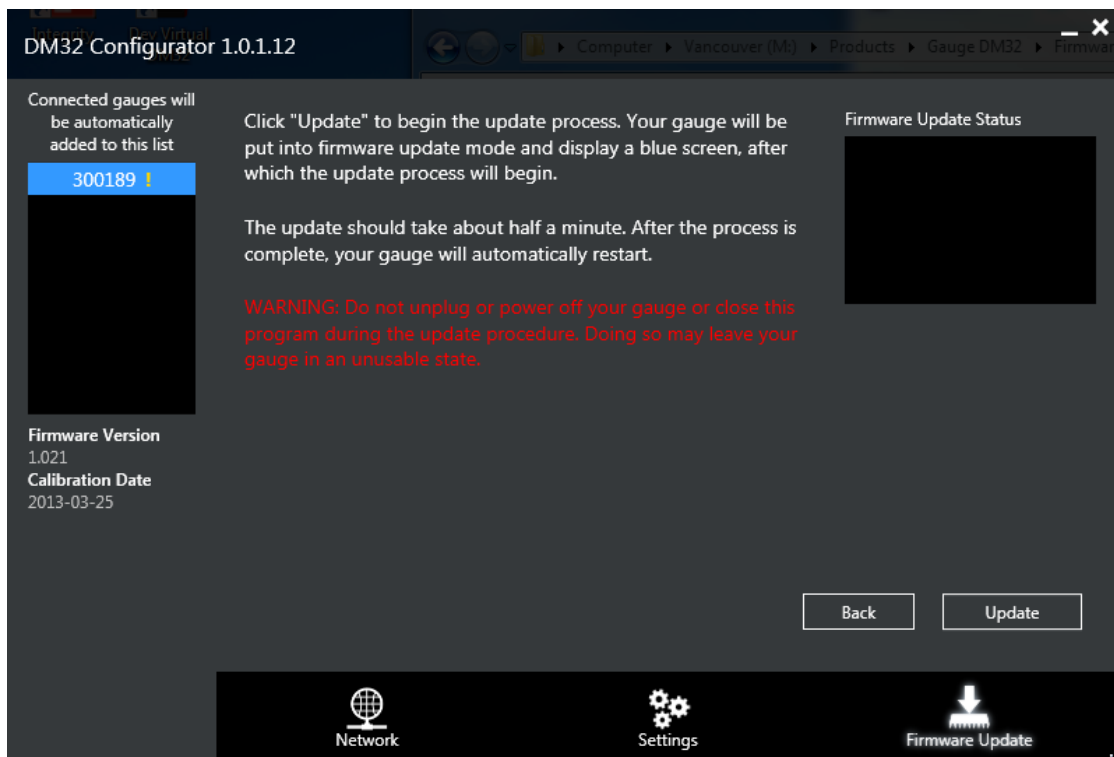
Integrity Dev Virtual DM32

DM32 Configurator 1.0.1.12

Computer ▸ Vancouver (M:) ▸ Products ▸ Gauge DM32 ▸ Firmwar

Connected gauges will be automatically added to this list

300189 !

Firmware Version
1.021
Calibration Date
2013-03-25

Click "Update" to begin the update process. Your gauge will be put into firmware update mode and display a blue screen, after which the update process will begin.

The update should take about half a minute. After the process is complete, your gauge will automatically restart.

WARNING: Do not unplug or power off your gauge or close this program during the update procedure. Doing so may leave your gauge in an unusable state.

Firmware Update Status

Back

Update

Network

Settings

Firmware Update